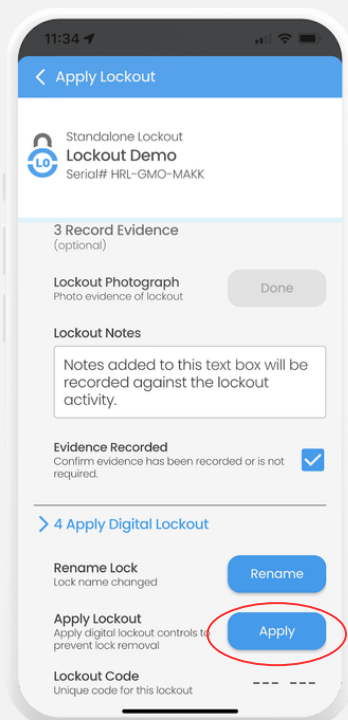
11:34

Apply Lockout

LO

Standalone Lockout
Lockout Demo
Serial# HRL-GMO-MAKK

3 Record Evidence
(optional)

Lockout Photograph
Photo evidence of lockout

Done

Lockout Notes

Notes added to this text box will be recorded against the lockout activity.

Evidence Recorded
Confirm evidence has been recorded or is not required.

4 Apply Digital Lockout

Rename Lock
Lock name changed

Rename

Apply Lockout
Apply digital lockout controls to prevent lock removal

Apply

Lockout Code
Unique code for this lockout

--- ---